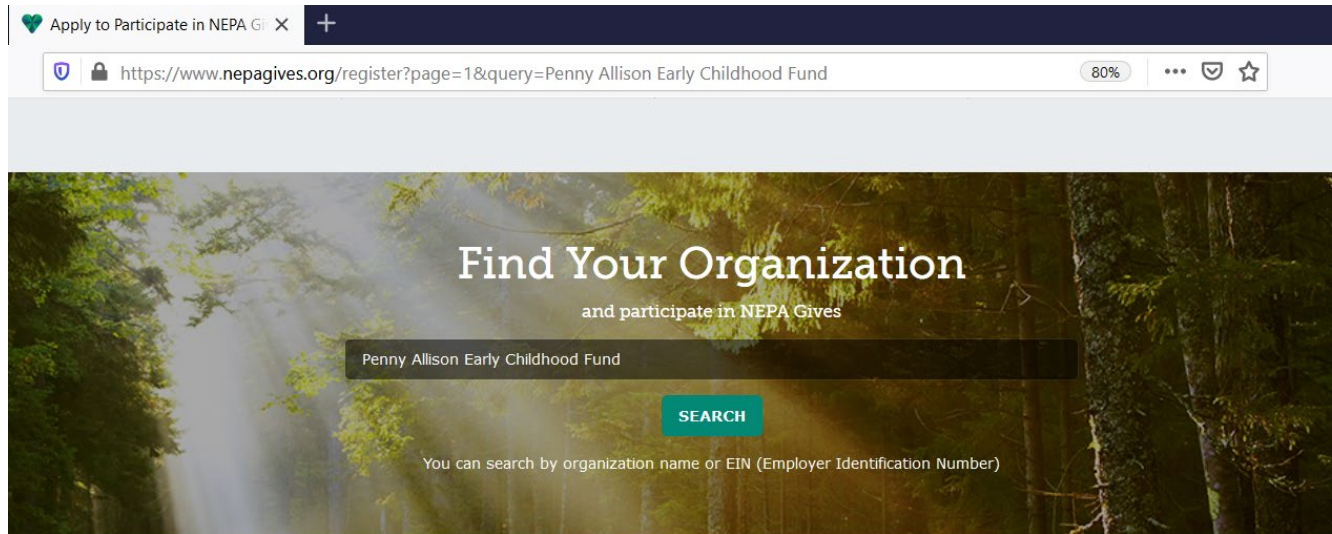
Apply to Participate in NEPA Gi

https://www.nepagives.org/register?page=1&query=Penny Allison Early Childhood Fund

80%

Find Your Organization

and participate in NEPA Gives

Penny Allison Early Childhood Fund

SEARCH

You can search by organization name or EIN (Employer Identification Number)